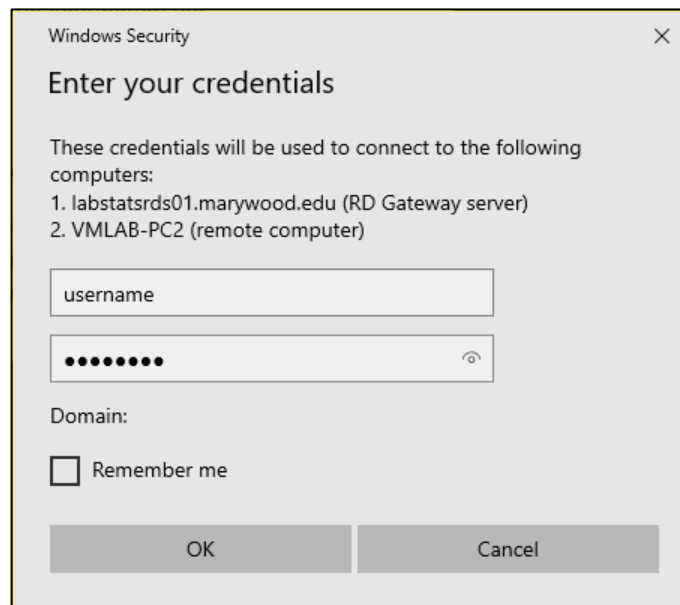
Windows Security

×

Enter your credentials

These credentials will be used to connect to the following computers:
1. labstatsrds01.marywood.edu (RD Gateway server)
2. VMLAB-PC2 (remote computer)

username

••••••••

Domain:

Remember me

OK

Cancel